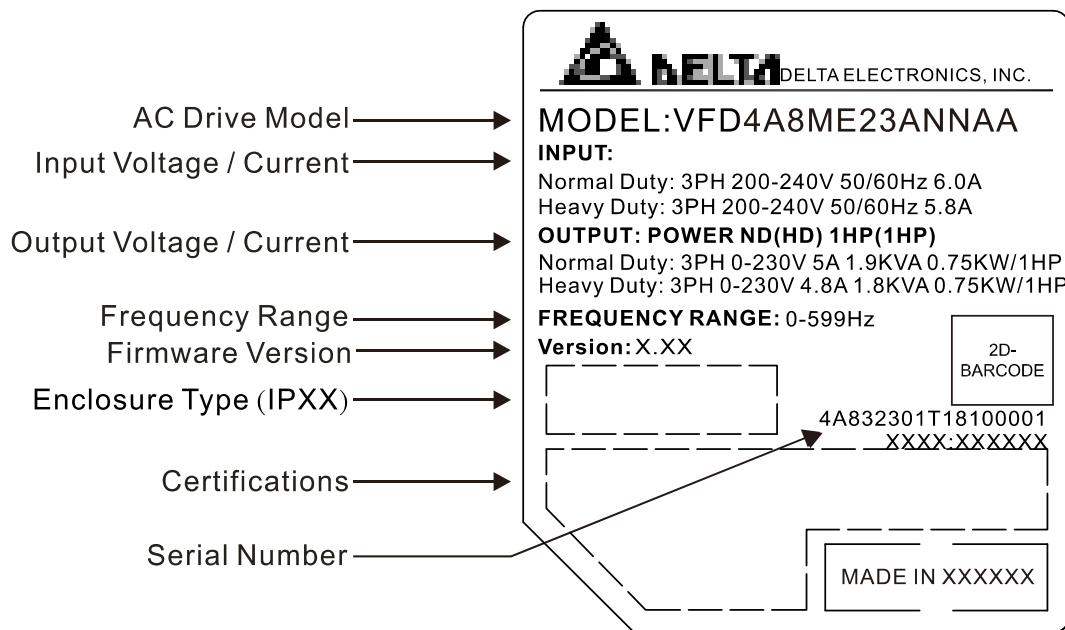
AC Drive Model
Input Voltage / Current
Output Voltage / Current
Frequency Range
Firmware Version
Enclosure Type (IPXX)
Certifications
Serial Number

DELTA DELTA ELECTRONICS, INC.
MODEL:VFD4A8ME23ANNAA
INPUT:
Normal Duty: 3PH 200-240V 50/60Hz 6.0A
Heavy Duty: 3PH 200-240V 50/60Hz 5.8A
OUTPUT: POWER ND(HD) 1HP(1HP)
Normal Duty: 3PH 0-230V 5A 1.9KVA 0.75KW/1HP
Heavy Duty: 3PH 0-230V 4.8A 1.8KVA 0.75KW/1HP
FREQUENCY RANGE: 0-599Hz
Version: X.XX
2D-BARCODE
4A832301T18100001
XXXX:XXXXXX
MADE IN XXXXXX